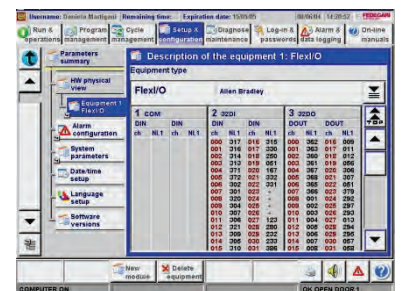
Username: Daniela Madigan  Remaining time:  Expiration date: 15/05/05  06/06/04 14:28:52

Run & operations
Program management
Cycle management
Setup & configuration
Diagnose maintenance
Log-in & password
Alarm & data logging
On-line manuals

Parameters summary
HW physical view
Equipment 1 FlexI/O
Alarm configuration
System parameters
Date/time setup
Language setup
Software versions

Description of the equipment 1: FlexI/O

Equipment type
FlexI/O  Allen Bradley

1 COM
DIN ch NL1  DIN ch NL1

2 32DI
DIN ch NL1  DIN ch NL1

3 32DO
DOUT ch NL1  DOUT ch NL1

| ch | NL1 | ch | NL1 | ch | NL1 | ch | NL1 |
|---|---|---|---|---|---|---|---|
| 000 | 317 | 016 | 315 | 000 | 362 | 016 | 009 |
| 001 | 316 | 017 | 300 | 001 | 361 | 017 | 010 |
| 002 | 314 | 018 | 250 | 002 | 360 | 018 | 012 |
| 003 | 312 | 019 | 061 | 003 | 361 | 019 | 066 |
| 004 | 375 | 020 | 167 | 004 | 367 | 020 | 306 |
| 005 | 372 | 021 | 332 | 005 | 368 | 021 | 374 |
| 006 | 302 | 022 | 331 | 006 | 365 | 022 | 051 |
| 007 | 329 | 023 | - | 007 | 366 | 023 | 379 |
| 008 | 320 | 024 | - | 008 | 001 | 024 | 292 |
| 009 | 364 | 025 | - | 009 | 002 | 025 | 294 |
| 010 | 307 | 026 | - | 010 | 003 | 026 | 293 |
| 011 | 306 | 027 | 123 | 011 | 004 | 027 | 013 |
| 012 | 321 | 028 | 280 | 012 | 005 | 028 | 294 |
| 013 | 300 | 029 | 282 | 013 | 006 | 029 | 244 |
| 014 | 305 | 030 | 233 | 014 | 007 | 030 | 057 |
| 015 | 310 | 031 | 088 | 015 | 008 | 031 | 060 |

New module
Delete equipment

COMPUTER ON
OK OPEN DOOR 1